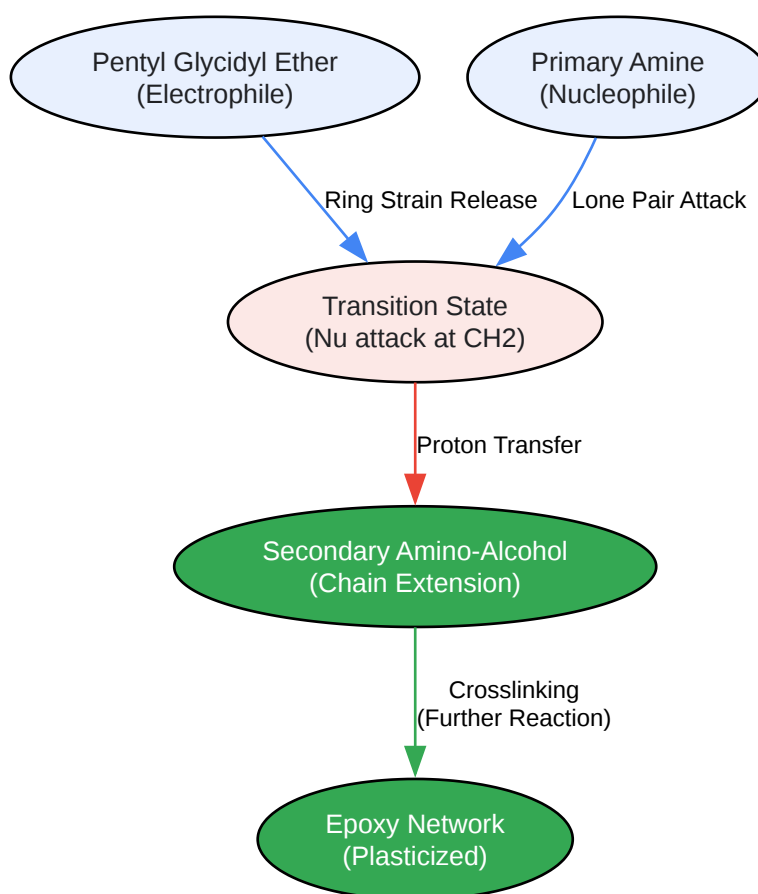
Pentyl Glycidyl Ether
(Electrophile)

Primary Amine
(Nucleophile)

Ring Strain Release

Lone Pair Attack

Transition State
(Nu attack at CH2)

Proton Transfer

Secondary Amino-Alcohol
(Chain Extension)

Crosslinking
(Further Reaction)

Epoxy Network
(Plasticized)